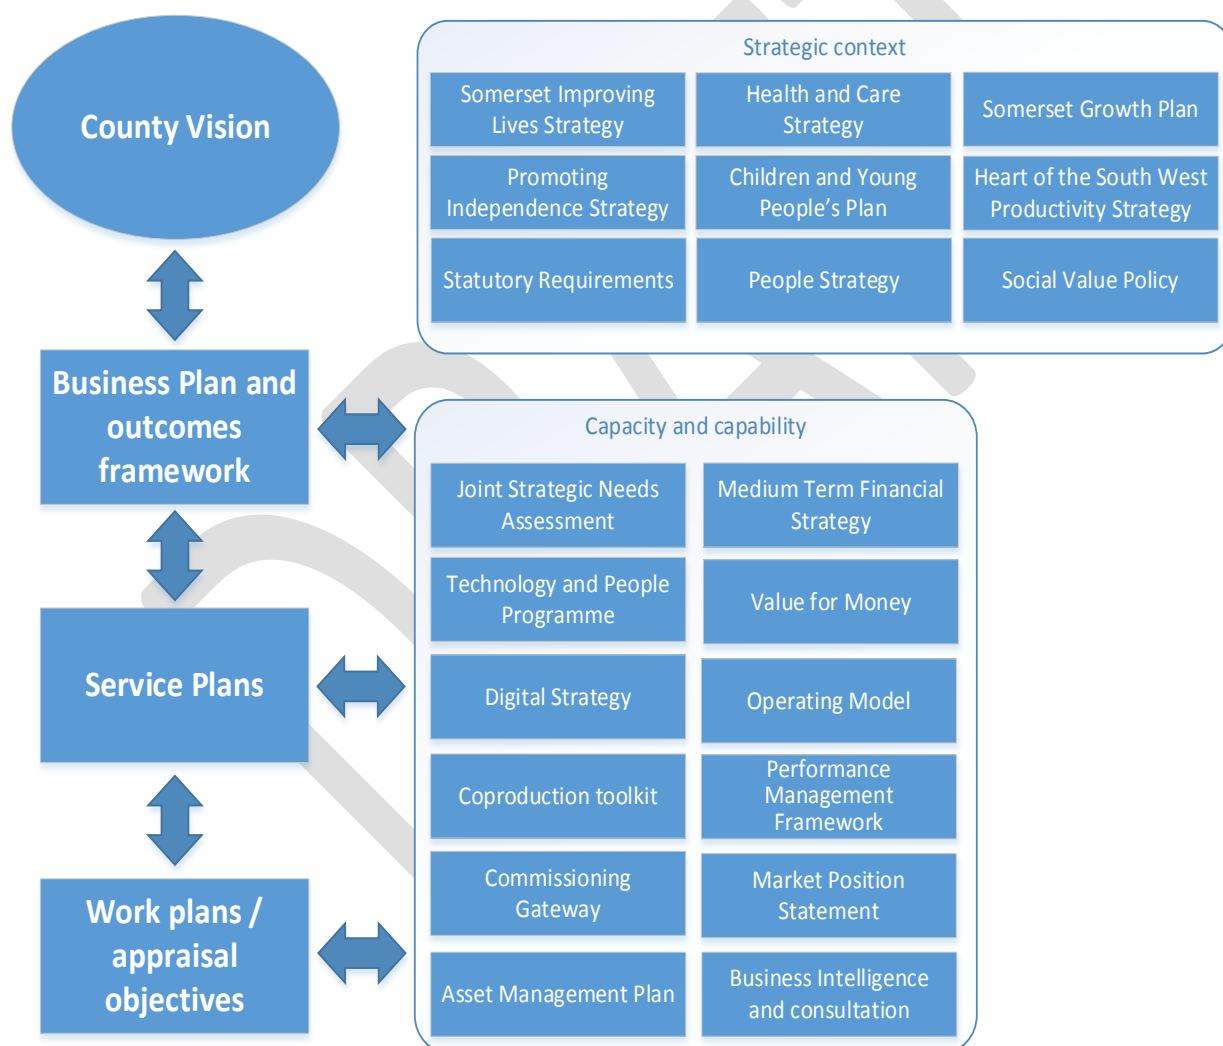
County Vision

Strategic context

Somerset Improving Lives Strategy

Health and Care Strategy

Somerset Growth Plan

Promoting Independence Strategy

Children and Young People's Plan

Heart of the South West Productivity Strategy

Statutory Requirements

People Strategy

Social Value Policy

Business Plan and outcomes framework

Capacity and capability

Joint Strategic Needs Assessment

Medium Term Financial Strategy

Technology and People Programme

Value for Money

Service Plans

Digital Strategy

Operating Model

Coproduction toolkit

Performance Management Framework

Commissioning Gateway

Market Position Statement

Work plans / appraisal objectives

Asset Management Plan

Business Intelligence and consultation